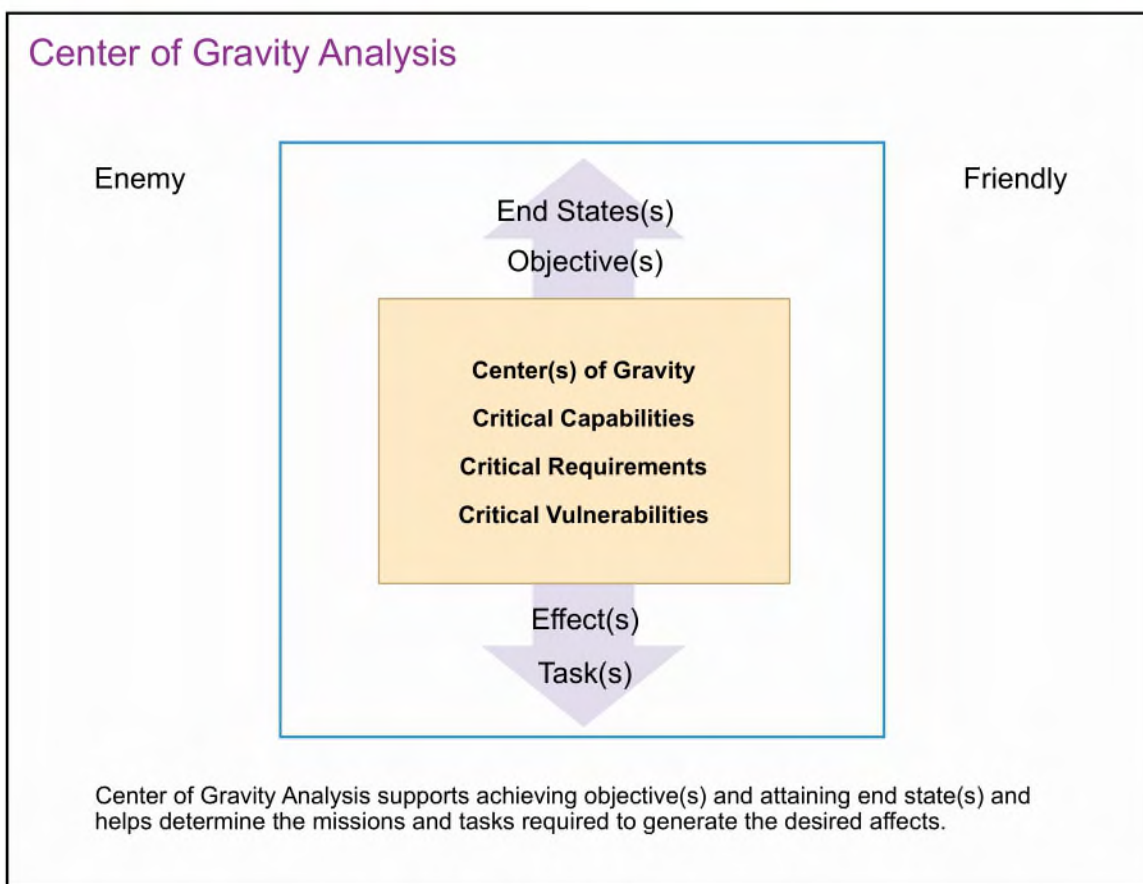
Center of Gravity Analysis

Enemy

Friendly

End States(s)

Objective(s)

Center(s) of Gravity

Critical Capabilities

Critical Requirements

Critical Vulnerabilities

Effect(s)

Task(s)

Center of Gravity Analysis supports achieving objective(s) and attaining end state(s) and helps determine the missions and tasks required to generate the desired affects.